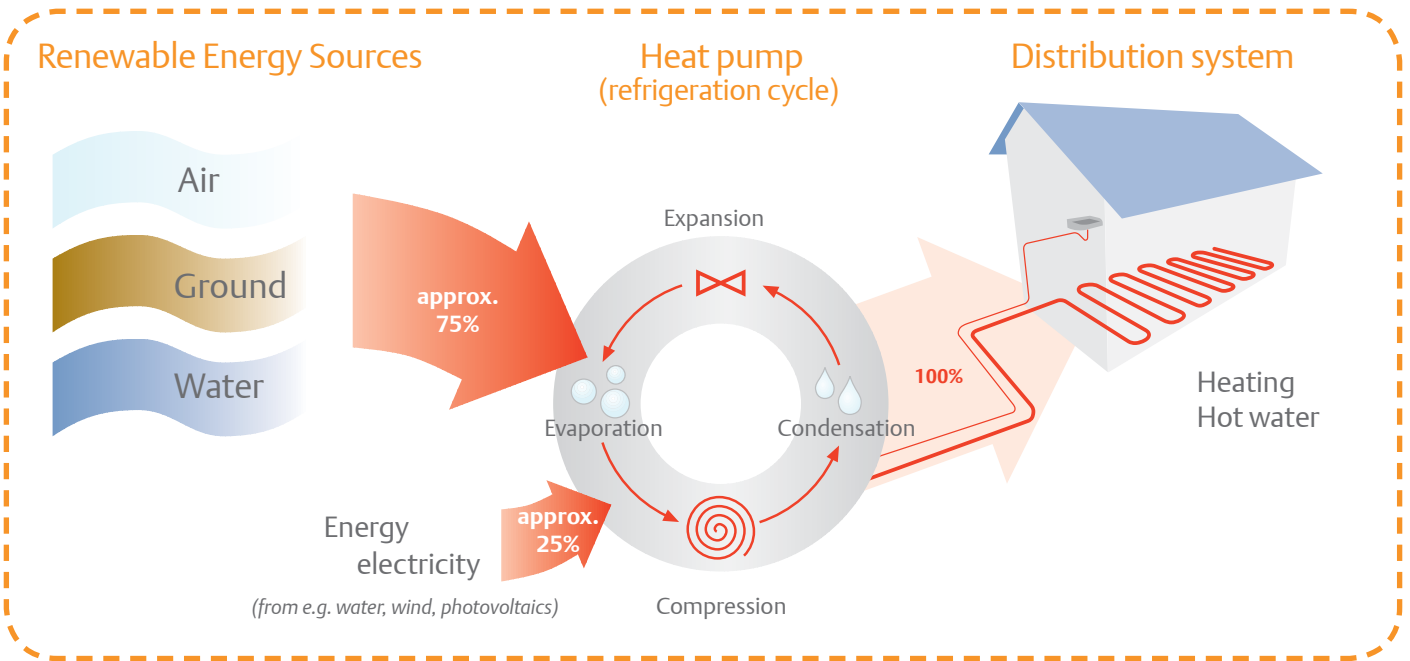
Renewable Energy Sources

Heat pump
(refrigeration cycle)

Distribution system

Air

Ground

Water

approx. 75%

Expansion

Evaporation

Condensation

Compression

100%

Heating
Hot water

Energy
electricity

approx. 25%

(from e.g. water, wind, photovoltaics)